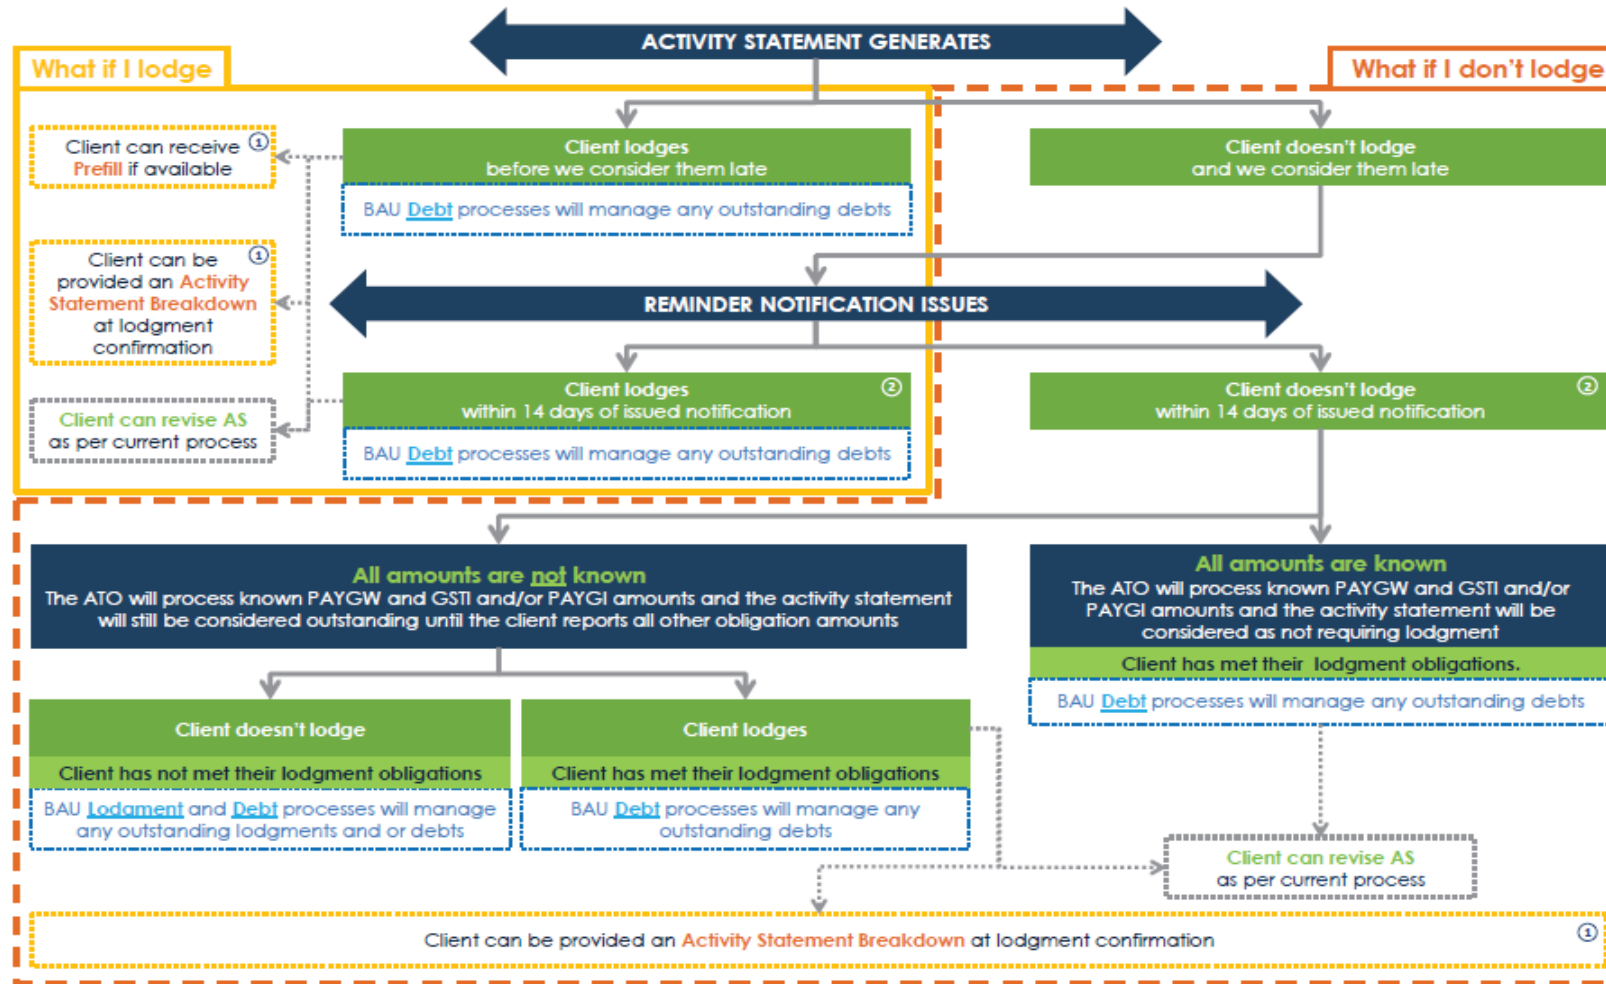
ACTIVITY STATEMENT GENERATES

What if I lodge

What if I don't lodge

Client can receive Prefill if available ①

Client lodges before we consider them late

BAU Debt processes will manage any outstanding debts

Client doesn't lodge and we consider them late

Client can be provided an Activity Statement Breakdown at lodgment confirmation ①

REMINDER NOTIFICATION ISSUES

Client can revise AS as per current process

Client lodges within 14 days of issued notification ②

BAU Debt processes will manage any outstanding debts

Client doesn't lodge within 14 days of issued notification ②

All amounts are not known
The ATO will process known PAYGW and GSTI and/or PAYGI amounts and the activity statement will still be considered outstanding until the client reports all other obligation amounts

All amounts are known
The ATO will process known PAYGW and GSTI and/or PAYGI amounts and the activity statement will be considered as not requiring lodgment

Client has met their lodgment obligations.

BAU Debt processes will manage any outstanding debts

Client doesn't lodge

Client has not met their lodgment obligations

BAU Lodgment and Debt processes will manage any outstanding lodgments and or debts

Client lodges

Client has met their lodgment obligations

BAU Debt processes will manage any outstanding debts

Client can revise AS as per current process

Client can be provided an Activity Statement Breakdown at lodgment confirmation ①